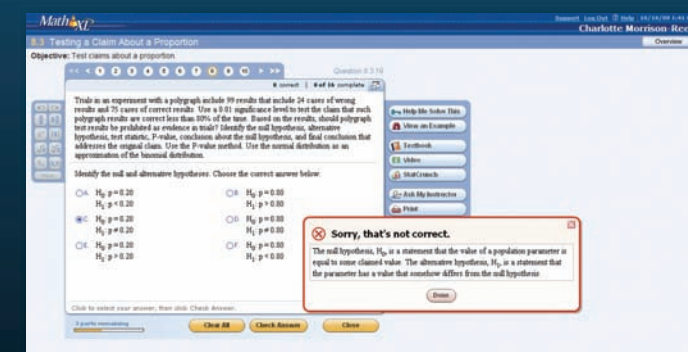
MathXL

Support Log Out Help 10/10/08 1:41
Charlotte Morrison Rec

8.3 Testing a Claim About a Proportion

Overview

Objective: Test claims about a proportion.

Question 8.3.19

0 correct | 0 of 16 complete

Trials in an experiment with a polygraph include 99 results that include 24 cases of wrong results and 75 cases of correct results. Use a 0.01 significance level to test the claim that such polygraph results are correct less than 80% of the time. Based on the results, should polygraph test results be prohibited as evidence in trials? Identify the null hypothesis, alternative hypothesis, test statistic, P-value, conclusion about the null hypothesis, and final conclusion that addresses the original claim. Use the P-value method. Use the normal distribution as an approximation of the binomial distribution.

Identify the null and alternative hypotheses. Choose the correct answer below.

A. $H_0: p = 0.20$
$H_1: p < 0.20$

B. $H_0: p = 0.80$
$H_1: p > 0.80$

C. $H_0: p = 0.20$
$H_1: p > 0.20$

D. $H_0: p = 0.80$
$H_1: p \neq 0.80$

E. $H_0: p = 0.20$
$H_1: p \neq 0.20$

F. $H_0: p = 0.80$
$H_1: p < 0.80$

Help Me Solve This
View an Example
Textbook
Video
StatCrunch
Ask My Instructor
Print

Sorry, that's not correct.

The null hypothesis, $H_0$, is a statement that the value of a population parameter is equal to some claimed value. The alternative hypothesis, $H_1$, is a statement that the parameter has a value that somehow differs from the null hypothesis.

Done

Click to select your answer, then click Check Answer.

3 parts remaining

Clear All
Check Answer
Close